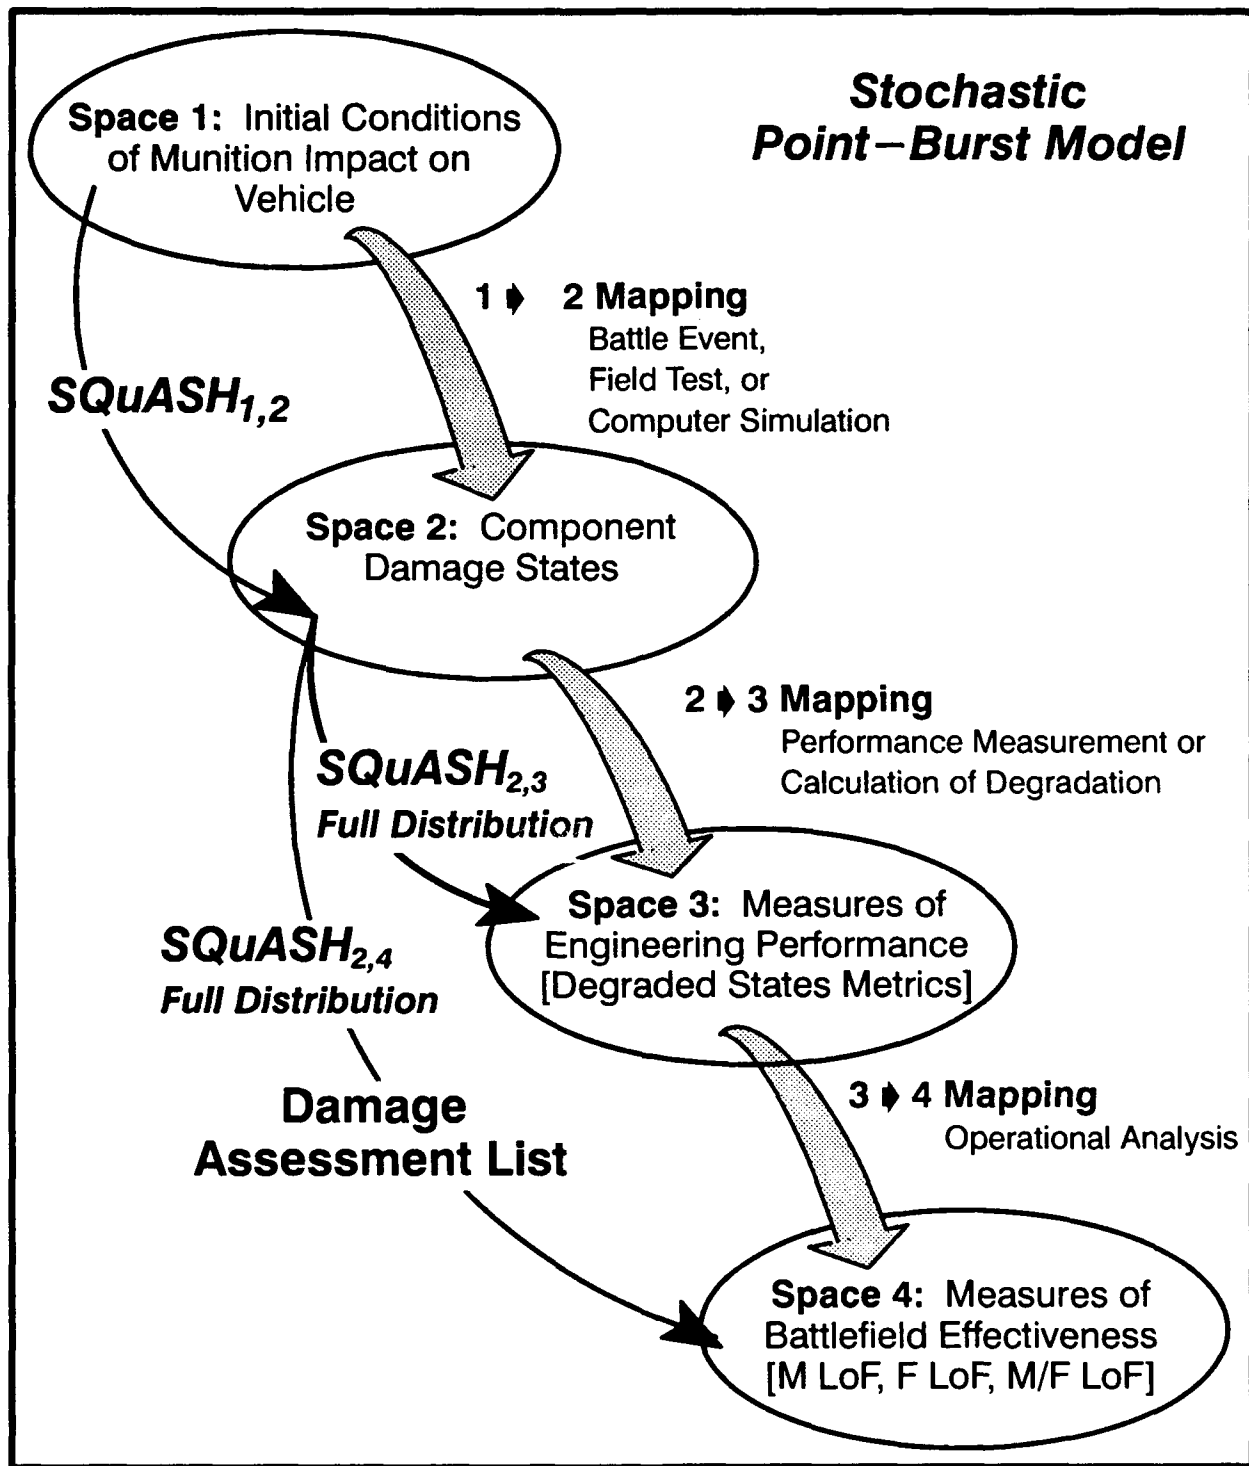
Stochastic Point–Burst Model

Space 1: Initial Conditions of Munition Impact on Vehicle

1 ➧ 2 Mapping
Battle Event, Field Test, or Computer Simulation

SQuASH$_{1,2}$

Space 2: Component Damage States

2 ➧ 3 Mapping
Performance Measurement or Calculation of Degradation

SQuASH$_{2,3}$
Full Distribution

Space 3: Measures of Engineering Performance [Degraded States Metrics]

SQuASH$_{2,4}$
Full Distribution

3 ➧ 4 Mapping
Operational Analysis

Damage Assessment List

Space 4: Measures of Battlefield Effectiveness [M LoF, F LoF, M/F LoF]